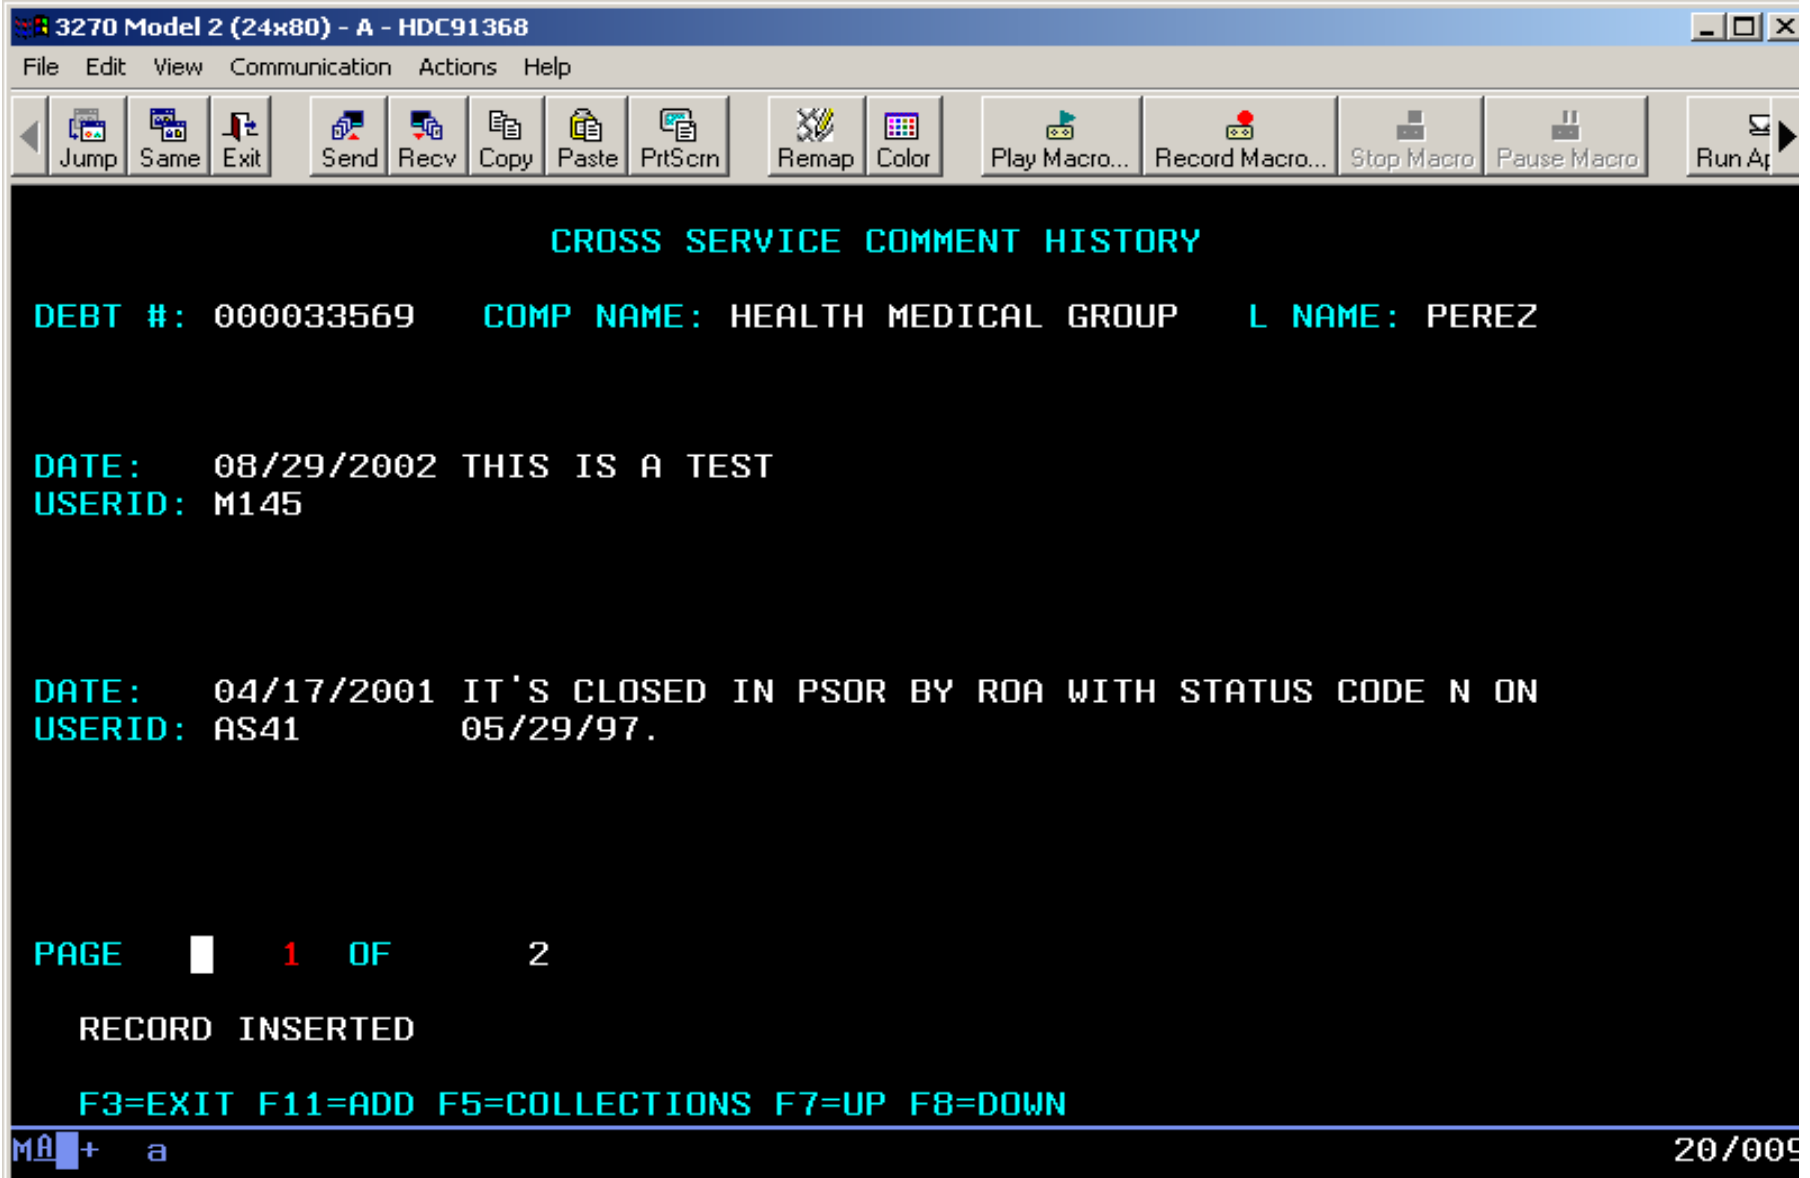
3270 Model 2 (24x80) - A - HDC91368

File Edit View Communication Actions Help

Jump Same Exit Send Recv Copy Paste PrtScrn Remap Color Play Macro... Record Macro... Stop Macro Pause Macro Run Ap

CROSS SERVICE COMMENT HISTORY

DEBT #: 000033569 COMP NAME: HEALTH MEDICAL GROUP L NAME: PEREZ

DATE: 08/29/2002 THIS IS A TEST
USERID: M145

DATE: 04/17/2001 IT'S CLOSED IN PSOR BY ROA WITH STATUS CODE N ON
USERID: AS41 05/29/97.

PAGE 1 OF 2

RECORD INSERTED

F3=EXIT F11=ADD F5=COLLECTIONS F7=UP F8=DOWN

MA + a 20/00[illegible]